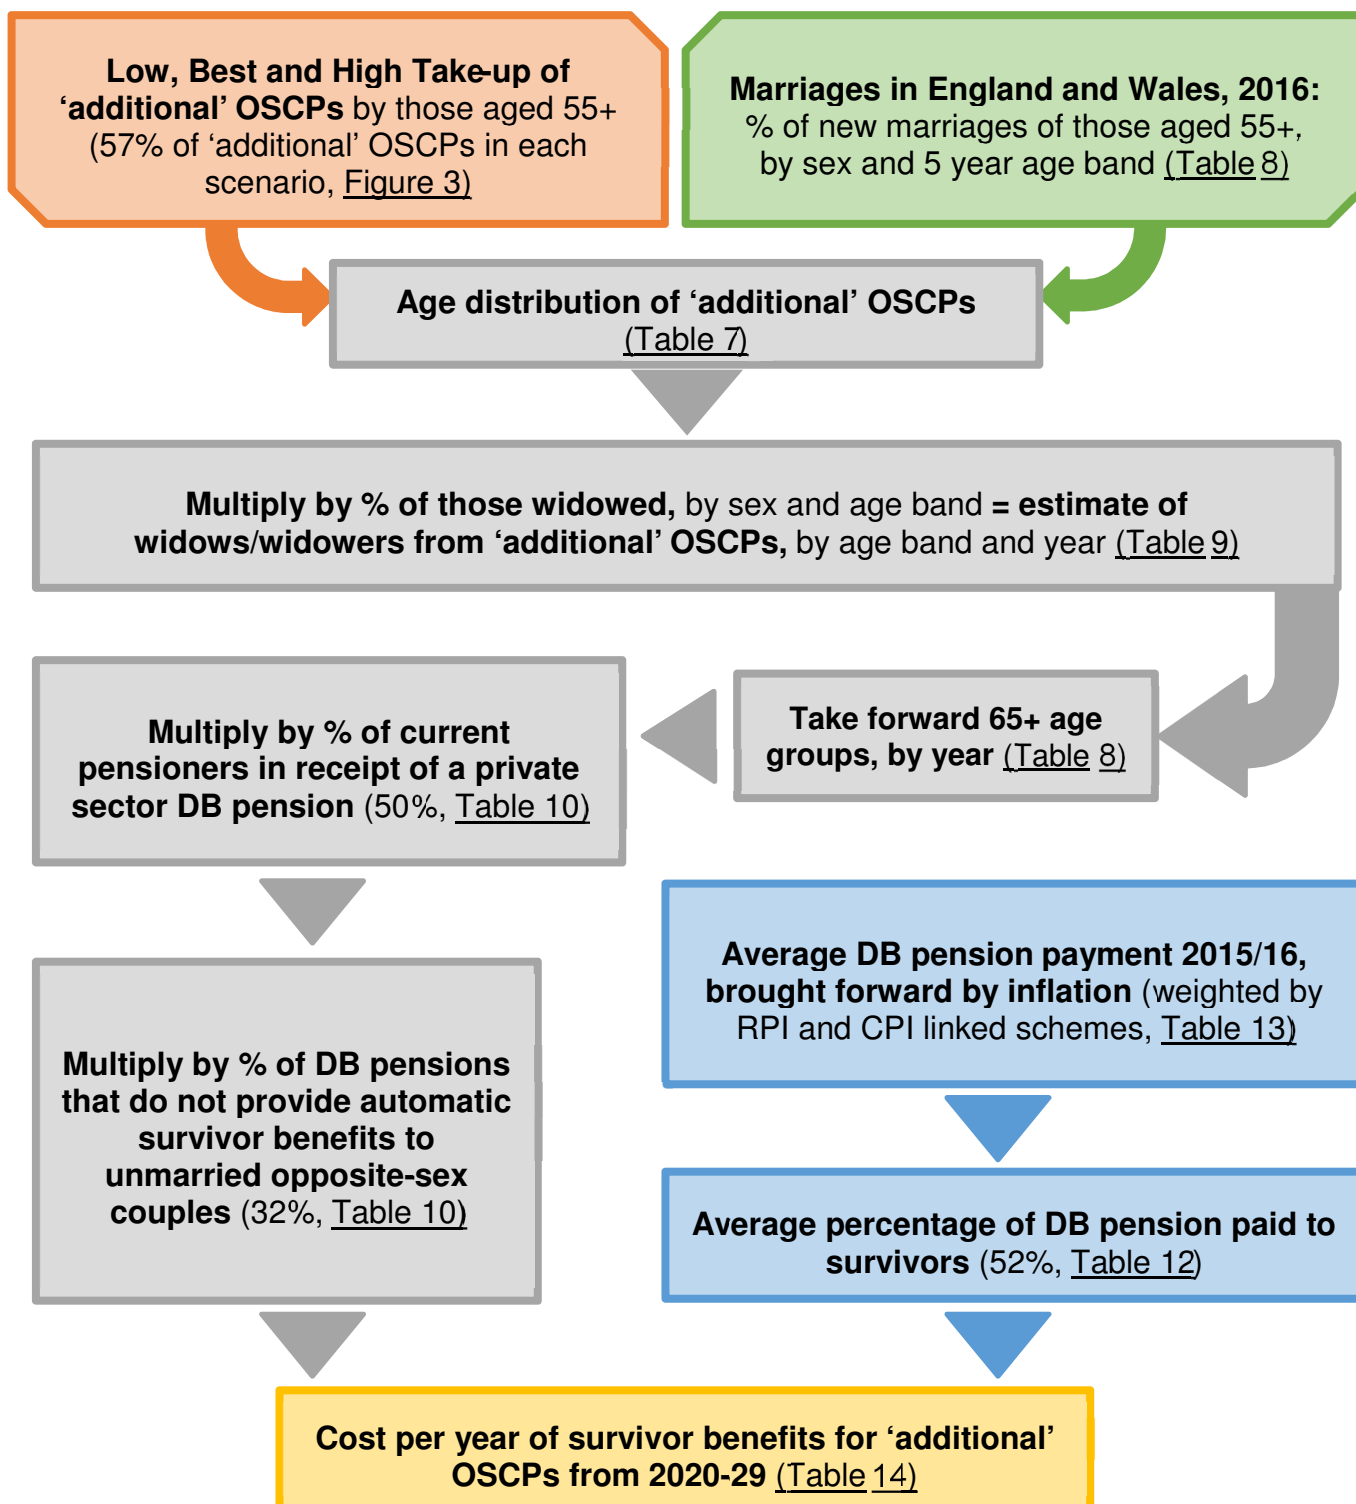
**Low, Best and High Take-up of 'additional' OSCPs** by those aged 55+ (57% of 'additional' OSCPs in each scenario, Figure 3)

**Marriages in England and Wales, 2016:** % of new marriages of those aged 55+, by sex and 5 year age band (Table 8)

**Age distribution of 'additional' OSCPs** (Table 7)

**Multiply by % of those widowed,** by sex and age band **= estimate of widows/widowers from 'additional' OSCPs,** by age band and year (Table 9)

**Take forward 65+ age groups, by year** (Table 8)

**Multiply by % of current pensioners in receipt of a private sector DB pension** (50%, Table 10)

**Average DB pension payment 2015/16, brought forward by inflation** (weighted by RPI and CPI linked schemes, Table 13)

**Multiply by % of DB pensions that do not provide automatic survivor benefits to unmarried opposite-sex couples** (32%, Table 10)

**Average percentage of DB pension paid to survivors** (52%, Table 12)

**Cost per year of survivor benefits for 'additional' OSCPs from 2020-29** (Table 14)